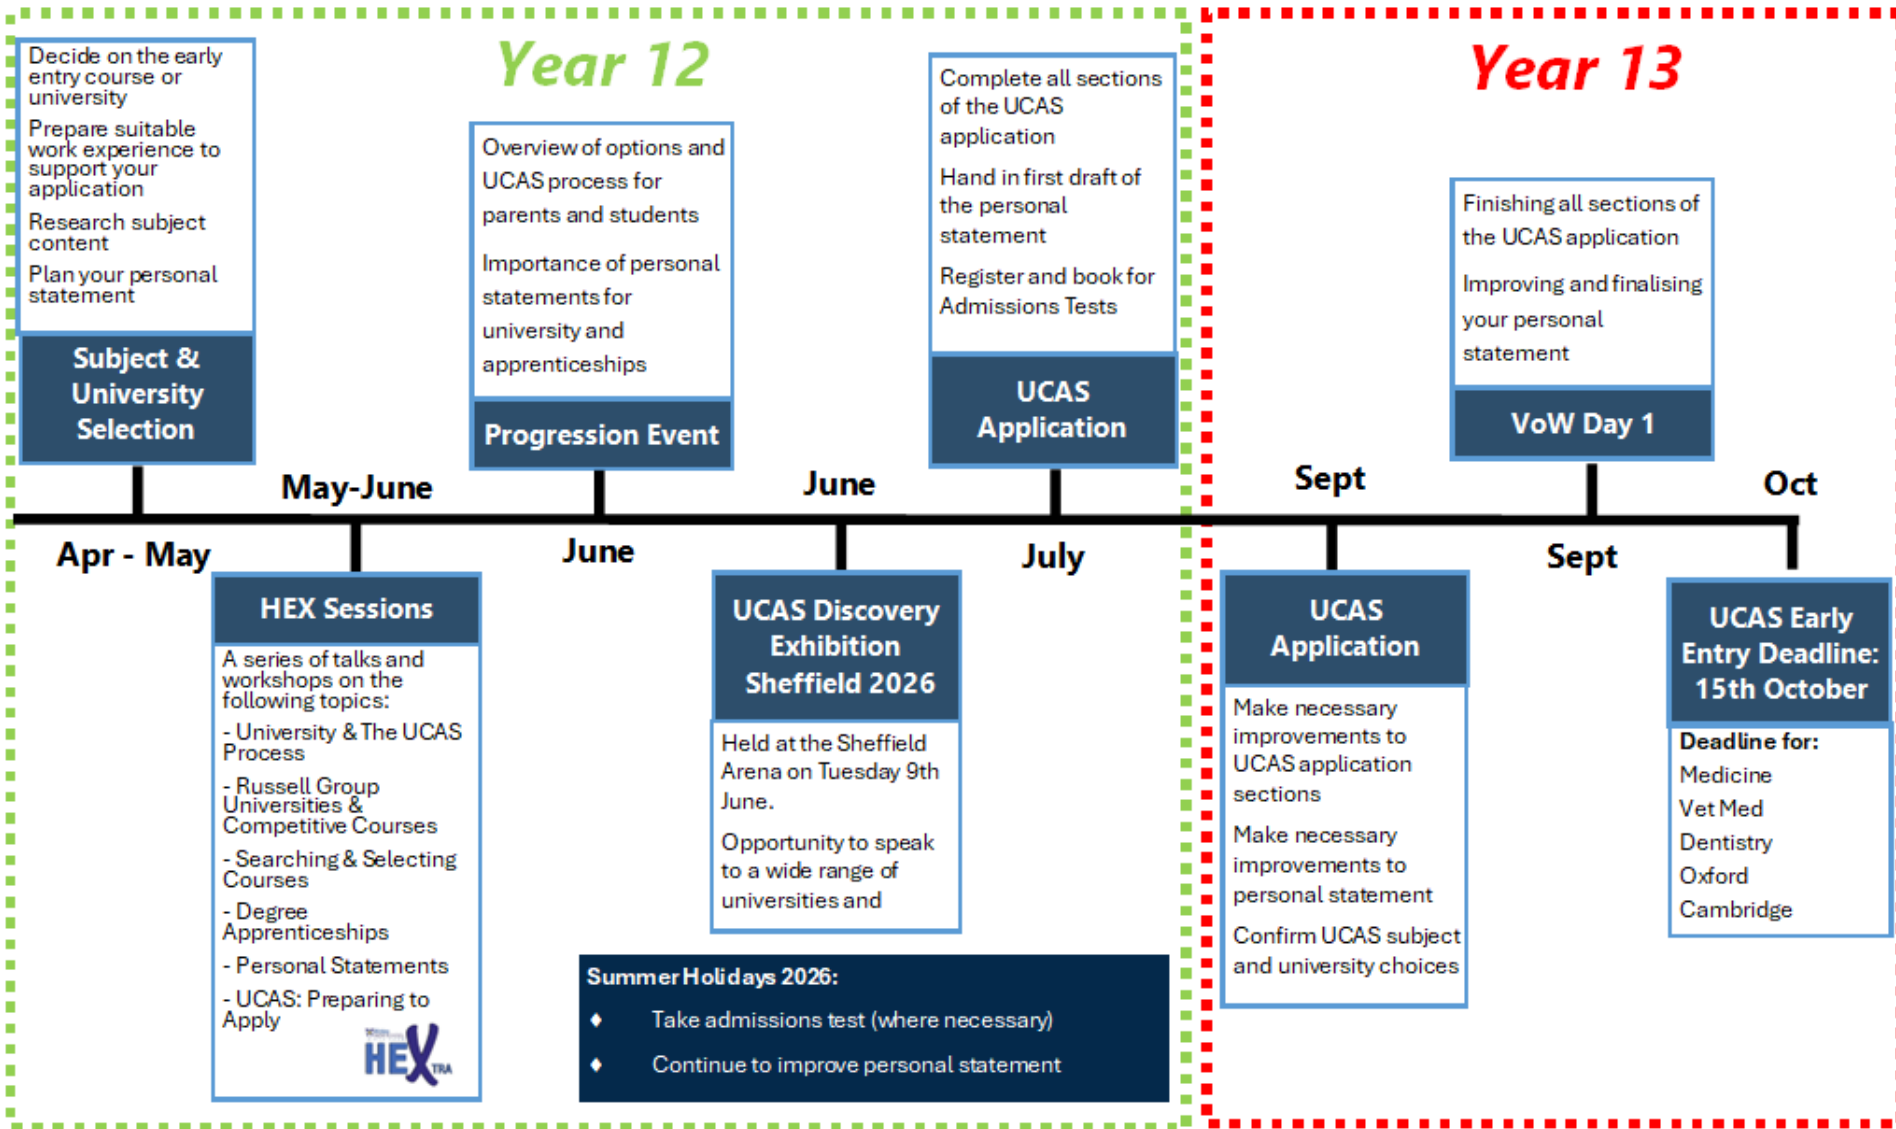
Year 12

Decide on the early entry course or university

Prepare suitable work experience to support your application

Research subject content

Plan your personal statement

Subject & University Selection

Apr - May

May-June

HEX Sessions

A series of talks and workshops on the following topics:

- University & The UCAS Process

- Russell Group Universities & Competitive Courses

- Searching & Selecting Courses

- Degree Apprenticeships

- Personal Statements

- UCAS: Preparing to Apply

HEX TRA

Overview of options and UCAS process for parents and students

Importance of personal statements for university and apprenticeships

Progression Event

June

June

UCAS Discovery Exhibition Sheffield 2026

Held at the Sheffield Arena on Tuesday 9th June.

Opportunity to speak to a wide range of universities and

Complete all sections of the UCAS application

Hand in first draft of the personal statement

Register and book for Admissions Tests

UCAS Application

July

Summer Holidays 2026:

♦ Take admissions test (where necessary)

♦ Continue to improve personal statement

Year 13

Sept

UCAS Application

Make necessary improvements to UCAS application sections

Make necessary improvements to personal statement

Confirm UCAS subject and university choices

Finishing all sections of the UCAS application

Improving and finalising your personal statement

VoW Day 1

Sept

Oct

UCAS Early Entry Deadline: 15th October

Deadline for:
Medicine
Vet Med
Dentistry
Oxford
Cambridge